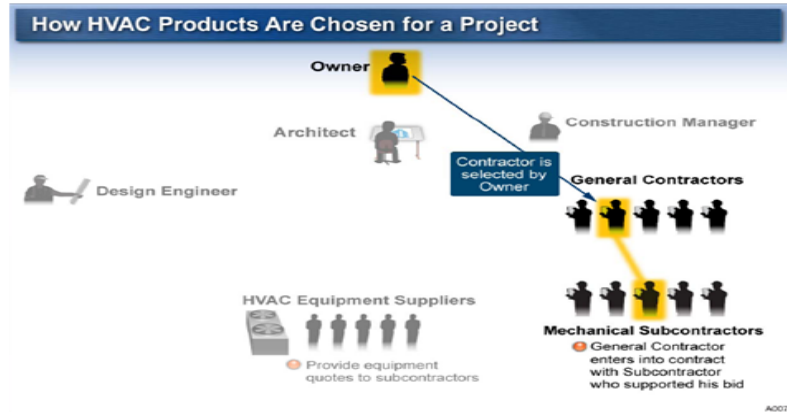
How HVAC Products Are Chosen for a Project

Owner

Architect

Construction Manager

Contractor is selected by Owner

Design Engineer

General Contractors

HVAC Equipment Suppliers

Provide equipment quotes to subcontractors

Mechanical Subcontractors

General Contractor enters into contract with Subcontractor who supported his bid

A007